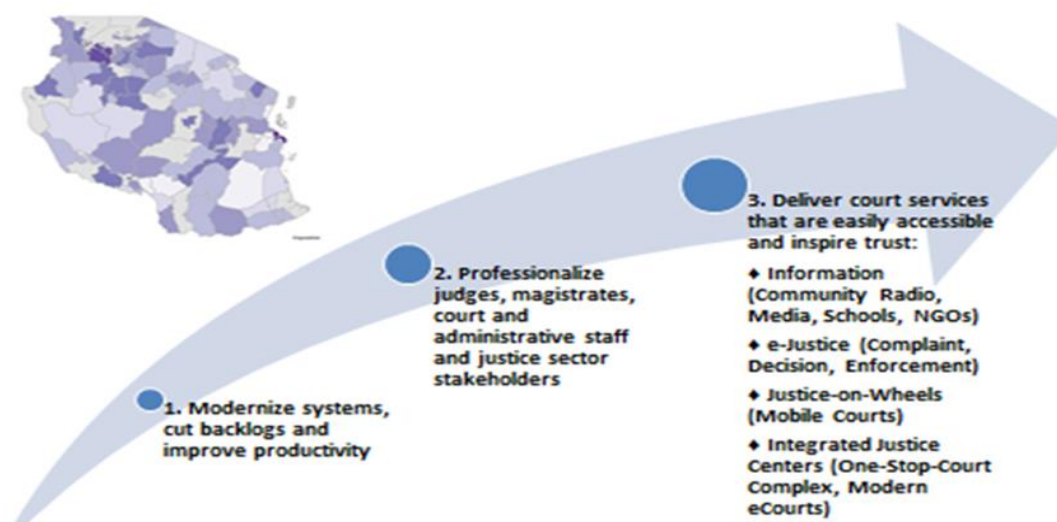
1. Modernize systems, cut backlogs and improve productivity

2. Professionalize judges, magistrates, court and administrative staff and justice sector stakeholders

3. Deliver court services that are easily accessible and inspire trust:

♦ Information (Community Radio, Media, Schools, NGOs)

♦ e-Justice (Complaint, Decision, Enforcement)

♦ Justice-on-Wheels (Mobile Courts)

♦ Integrated Justice Centers (One-Stop-Court Complex, Modern eCourts)